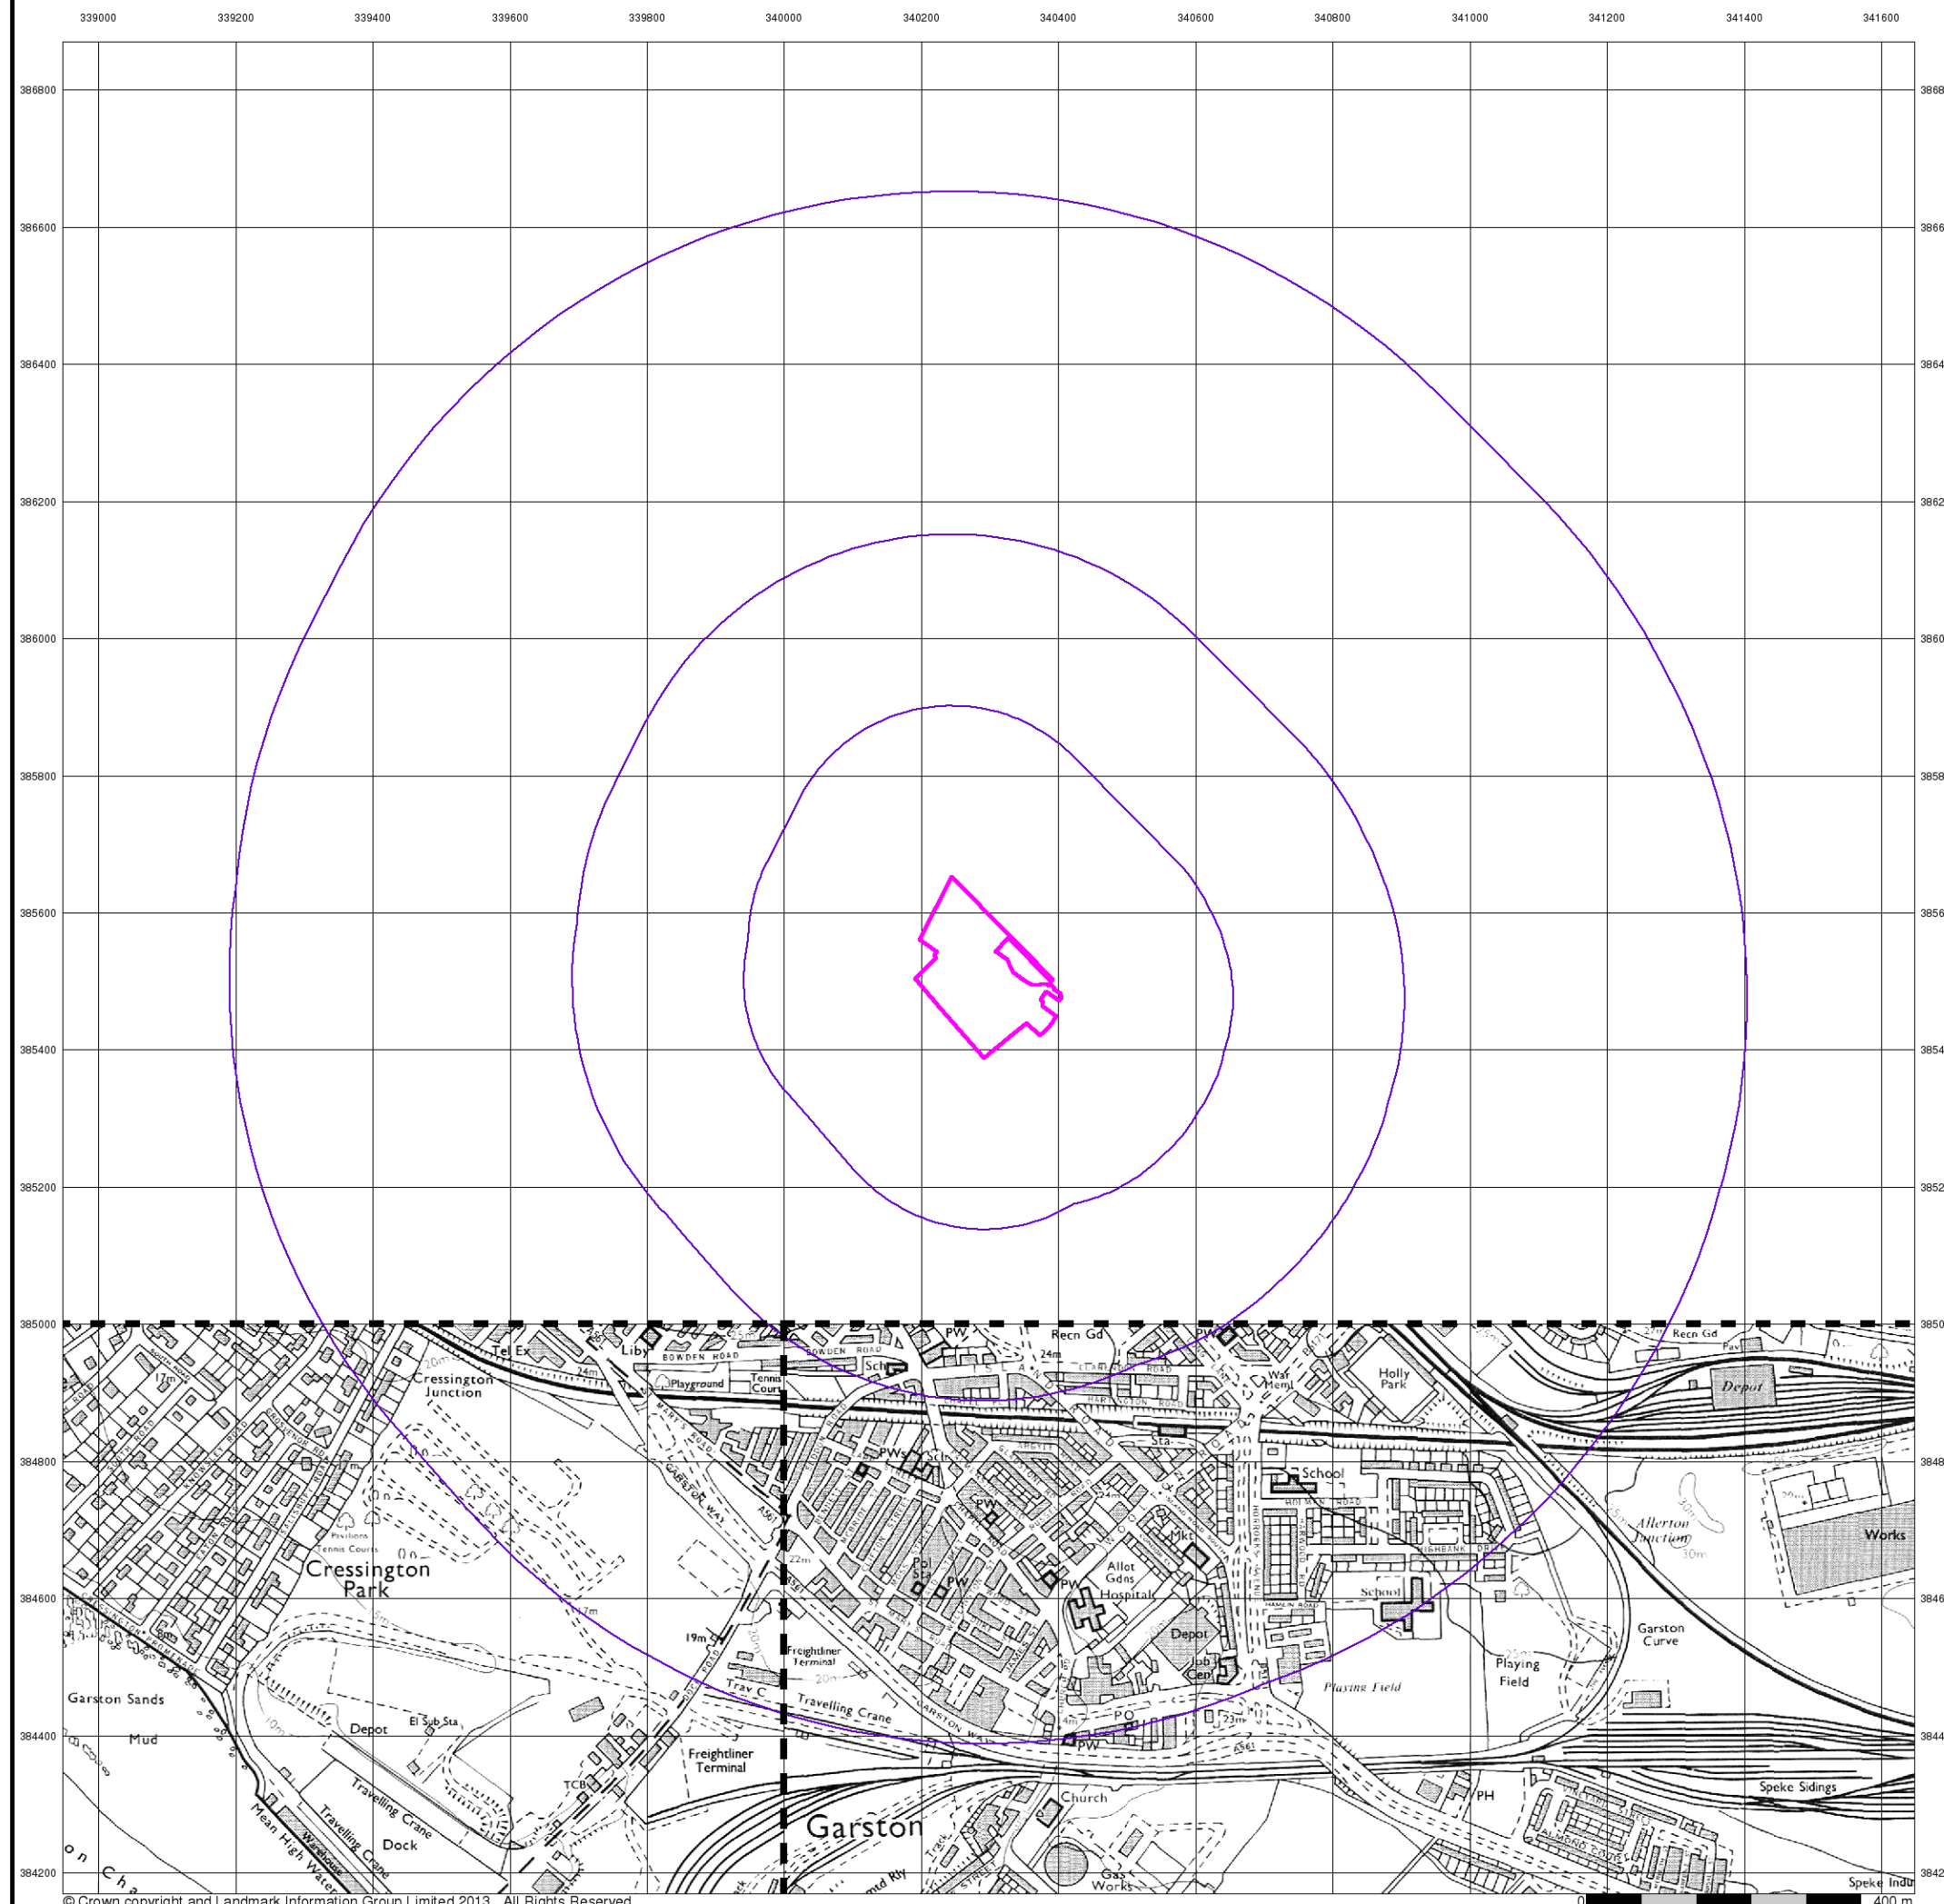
339000 339200 339400 339600 339800 340000 340200 340400 340600 340800 341000 341200 341400 341600

386800
386600
386400
386200
386000
385800
385600
385400
385200
385000
384800
384600
384400
384200

3868
3866
3864
3862
3860
3858
3856
3854
3852
3850
3848
3846
3844
3842

Tel Ex
Liby
BOWDEN ROAD
Sch
PW
Recn Gd
24m
Cressington Junction
Playground
Tennis Court
War Meml
Holly Park
Recn Gd
Depot
PWs
Sch
Sta
School
PW
Allerton Junction
Works
Pavilions
Tennis Courts
Cressington Park
Pol Sta
PW
Mkt
Allot Gdns
Hospital
School
22m
17m
19m
Freightliner Terminal
Depot
Job Cen
Garston Curve
Playing Field
Playing Field
Garston Sands
Mud
Depot
El Sub Sta
Trav C
Travelling Crane
PO
PW
23m
Freightliner Terminal
TCB
Travelling Crane
Travelling Crane
Dock
Mean High Water
Church
PH
Speke Sidings
Garston
Gas Works
Speke Indu
© Crown copyright and Landmark Information Group Limited 2013. All Rights Reserved.
0
400 m